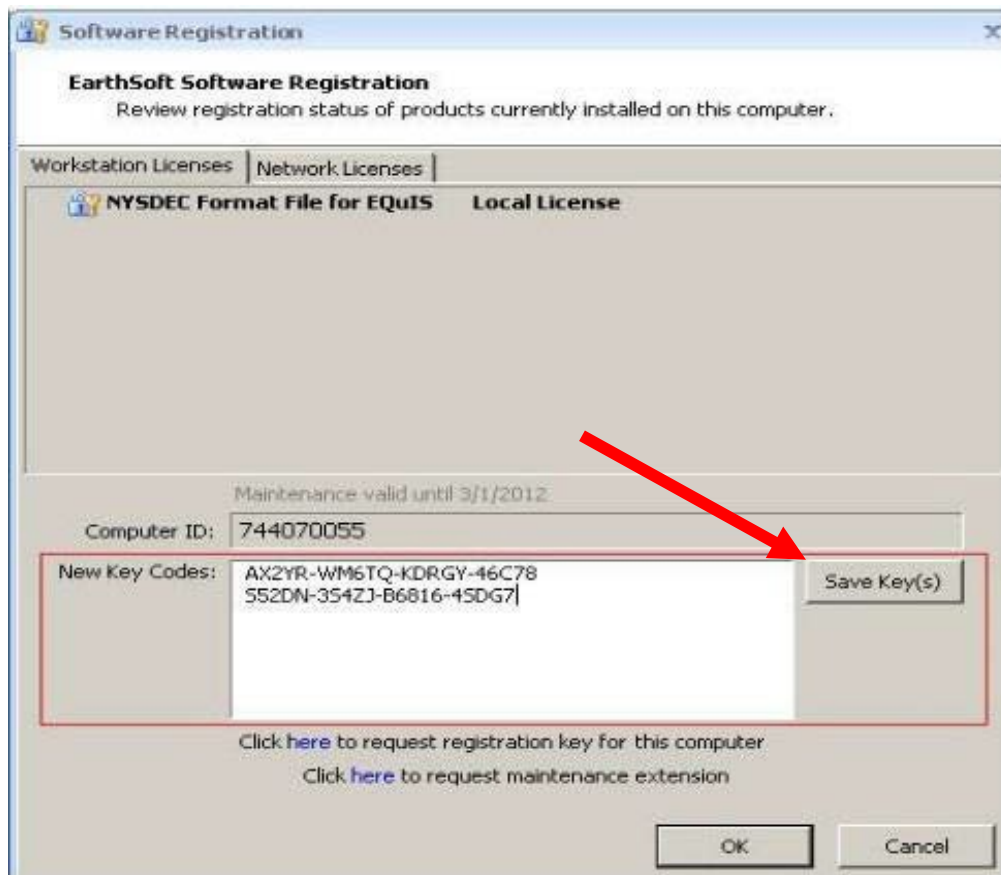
Software Registration

EarthSoft Software Registration
Review registration status of products currently installed on this computer.

Workstation Licenses | Network Licenses

NYSDEC Format File for EQuIS    Local License

Maintenance valid until 3/1/2012

Computer ID: 744070055

New Key Codes: AX2YR-WM6TQ-KDRGY-46C78
S52DN-3S4ZJ-B6816-4SDG7

Save Key(s)

Click here to request registration key for this computer

Click here to request maintenance extension

OK    Cancel